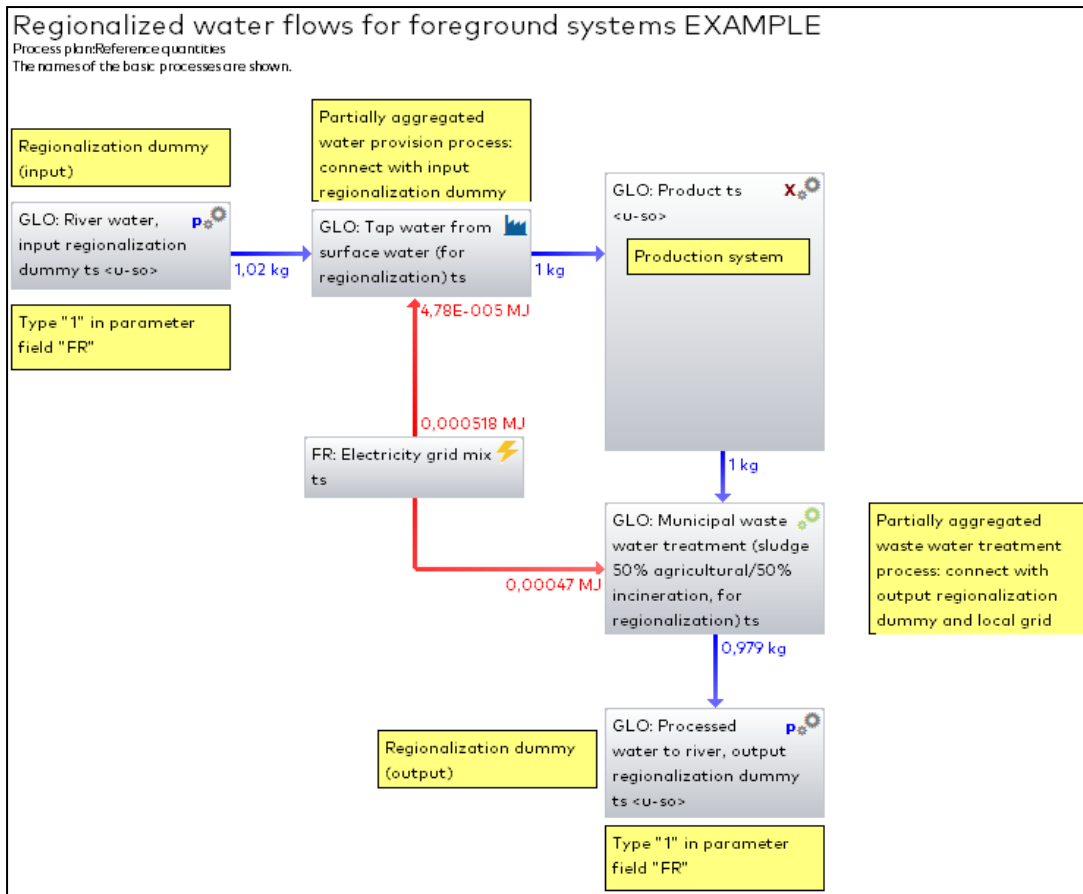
Regionalized water flows for foreground systems EXAMPLE
Process plan:Reference quantities
The names of the basic processes are shown.

Regionalization dummy (input)

GLO: River water, input regionalization dummy ts <u-so>

Type "1" in parameter field "FR"

1,02 kg

Partially aggregated water provision process: connect with input regionalization dummy

GLO: Tap water from surface water (for regionalization) ts

4,78E-005 MJ

0,000518 MJ

FR: Electricity grid mix ts

0,00047 MJ

1 kg

GLO: Product ts <u-so>

Production system

1 kg

GLO: Municipal waste water treatment (sludge 50% agricultural/50% incineration, for regionalization) ts

Partially aggregated waste water treatment process: connect with output regionalization dummy and local grid

0,979 kg

Regionalization dummy (output)

GLO: Processed water to river, output regionalization dummy ts <u-so>

Type "1" in parameter field "FR"